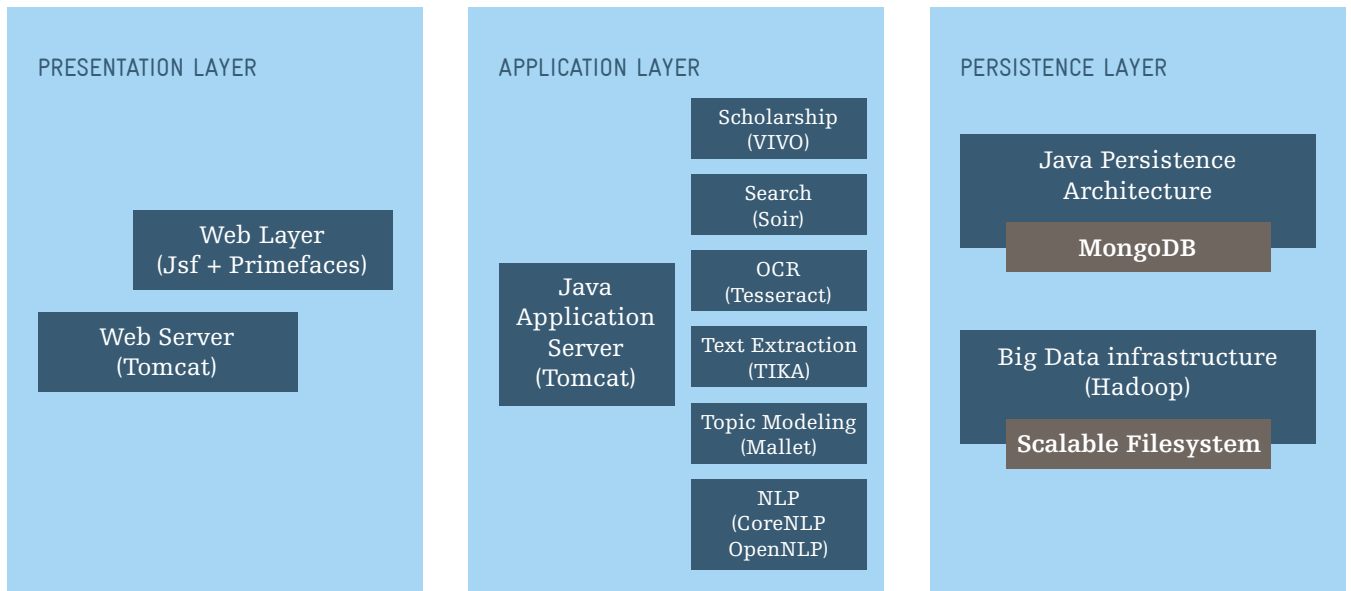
PRESENTATION LAYER

Web Layer (Jsf + Primefaces)

Web Server (Tomcat)

APPLICATION LAYER

Java Application Server (Tomcat)

Scholarship (VIVO)

Search (Soir)

OCR (Tesseract)

Text Extraction (TIKA)

Topic Modeling (Mallet)

NLP (CoreNLP OpenNLP)

PERSISTENCE LAYER

Java Persistence Architecture

MongoDB

Big Data infrastructure (Hadoop)

Scalable Filesystem